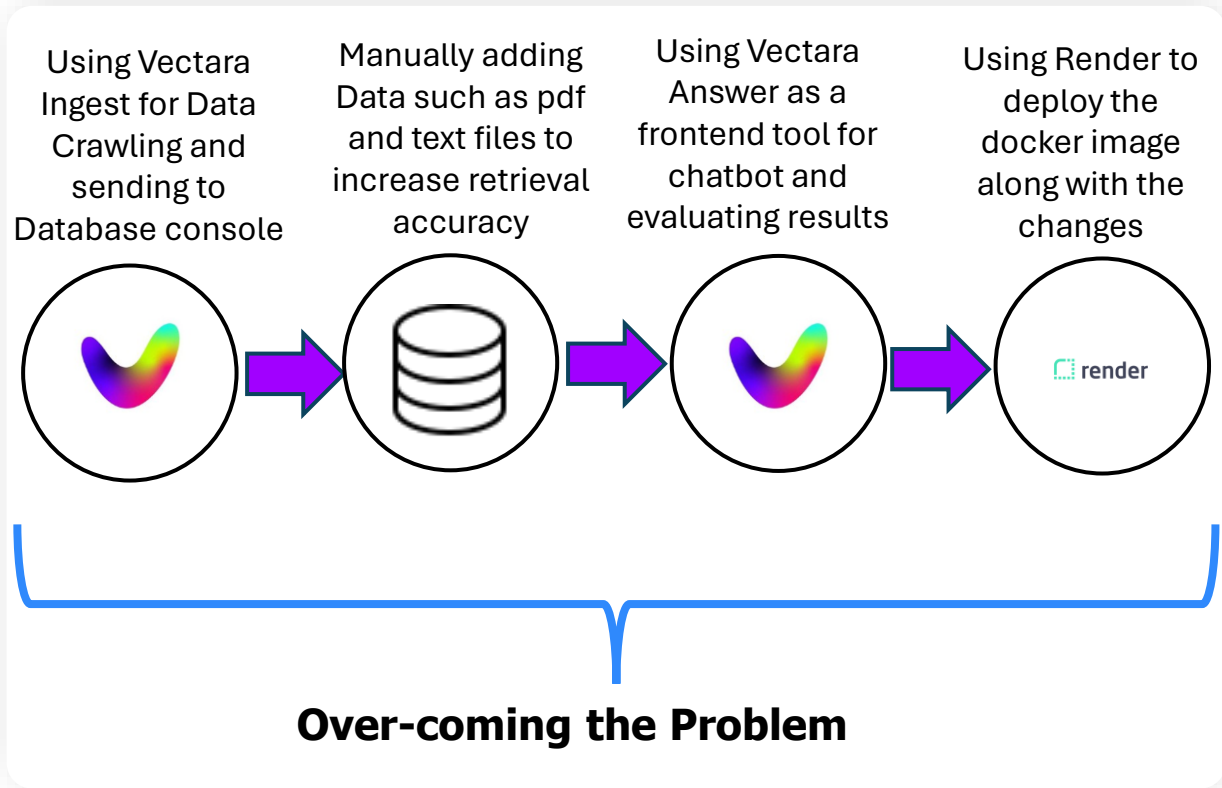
Using Vectara Ingest for Data Crawling and sending to Database console

Manually adding Data such as pdf and text files to increase retrieval accuracy

Using Vectara Answer as a frontend tool for chatbot and evaluating results

Using Render to deploy the docker image along with the changes

render

Over-coming the Problem